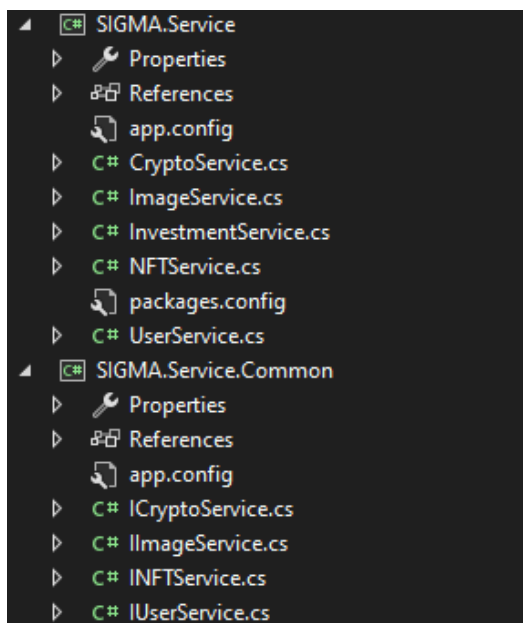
C# SIGMA.Service
Properties
References
app.config
C# CryptoService.cs
C# ImageService.cs
C# InvestmentService.cs
C# NFTService.cs
packages.config
C# UserService.cs
C# SIGMA.Service.Common
Properties
References
app.config
C# ICryptoService.cs
C# IImageService.cs
C# INFTService.cs
C# IUserService.cs